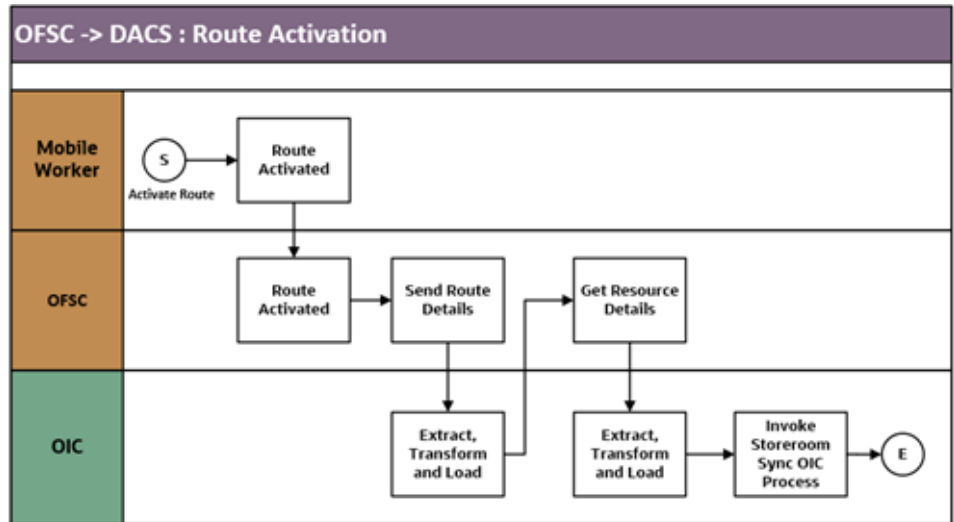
OFSC -> DACS : Route Activation

Mobile Worker

S

Activate Route

Route Activated

OFSC

Route Activated

Send Route Details

Get Resource Details

OIC

Extract, Transform and Load

Extract, Transform and Load

Invoke Storeroom Sync OIC Process

E